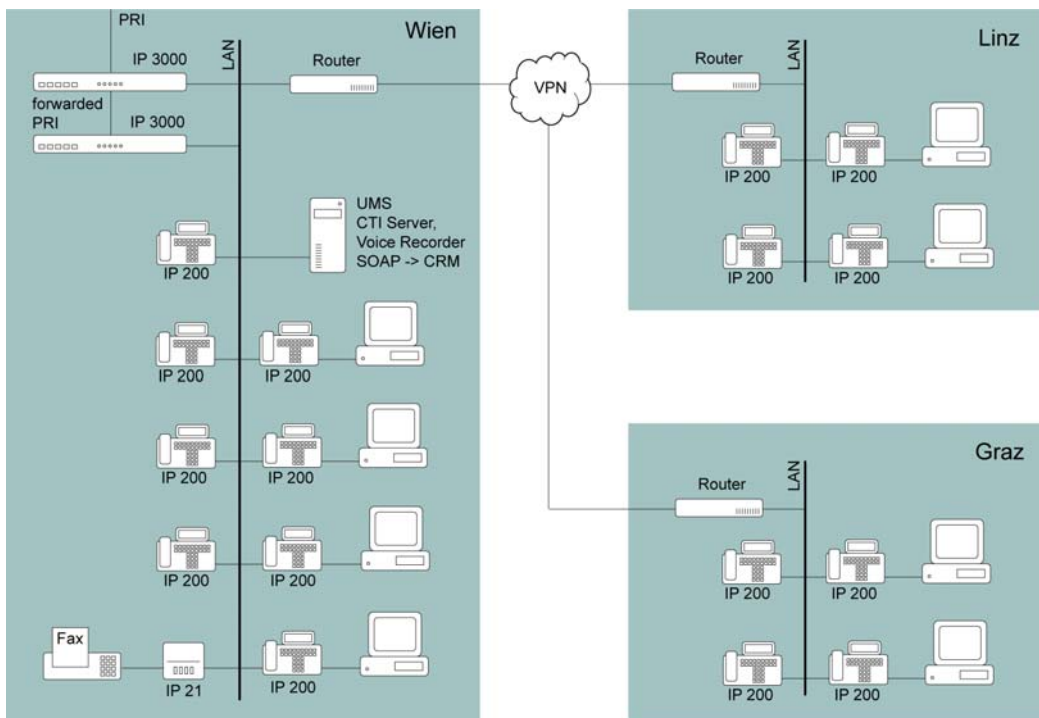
Wien

PRI

IP 3000

LAN

Router

forwarded PRI

IP 3000

UMS
CTI Server,
Voice Recorder
SOAP -> CRM

IP 200

IP 200

IP 200

IP 200

IP 200

IP 200

IP 200

Fax

IP 21

IP 200

VPN

Linz

Router

LAN

IP 200

IP 200

IP 200

IP 200

Graz

LAN

Router

IP 200

IP 200

IP 200

IP 200